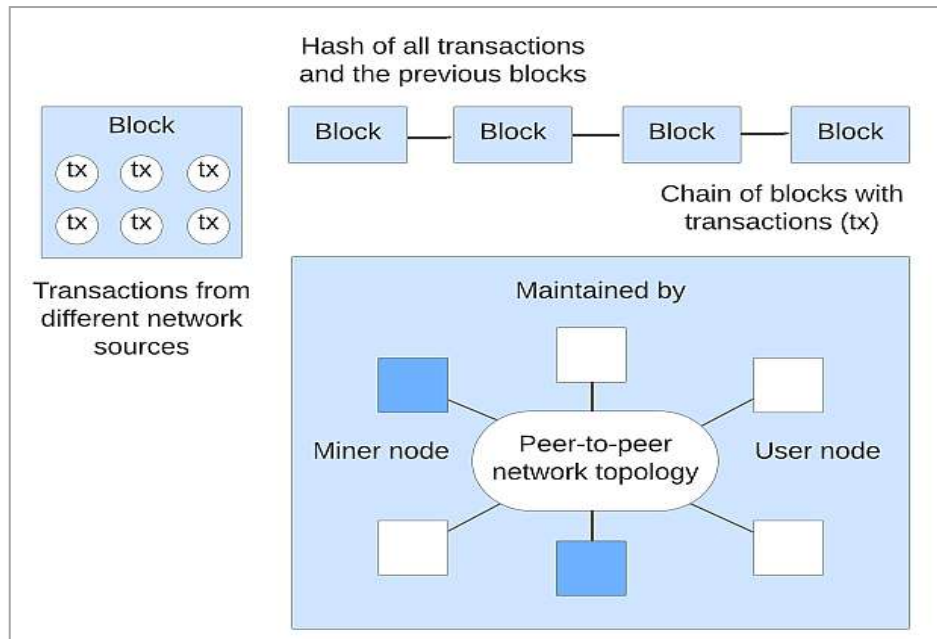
Hash of all transactions and the previous blocks

Block

tx tx tx
tx tx tx

Block Block Block Block

Chain of blocks with transactions (tx)

Transactions from different network sources

Maintained by

Miner node

Peer-to-peer network topology

User node